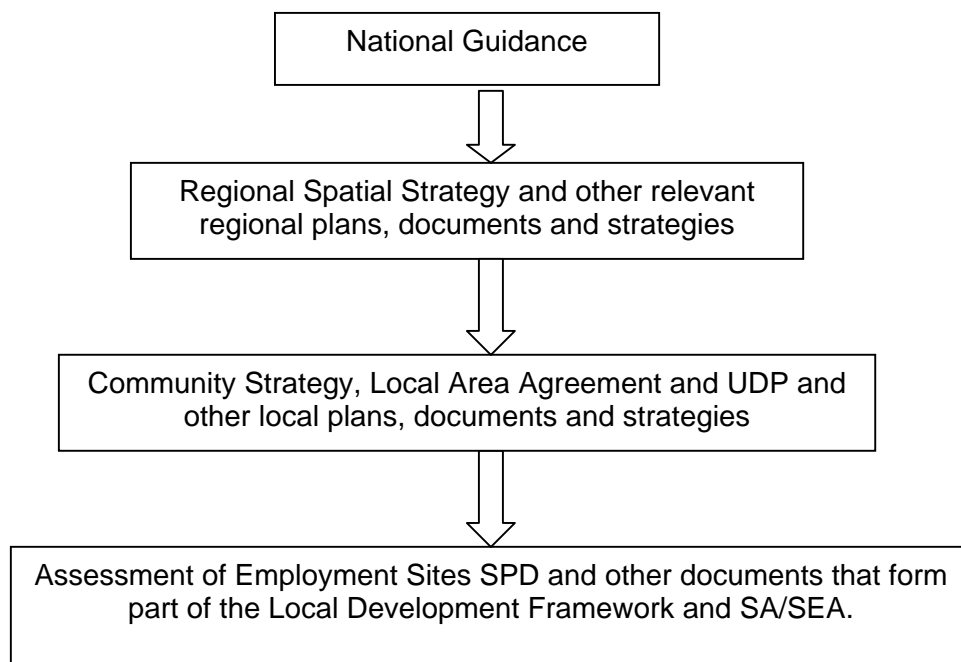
National Guidance

Regional Spatial Strategy and other relevant regional plans, documents and strategies

Community Strategy, Local Area Agreement and UDP and other local plans, documents and strategies

Assessment of Employment Sites SPD and other documents that form part of the Local Development Framework and SA/SEA.